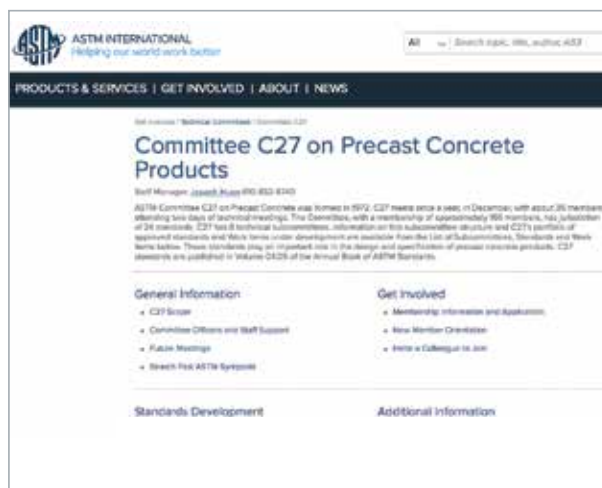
ASTM INTERNATIONAL
Helping our world work better

All Search topic, title, author, ASTM

PRODUCTS & SERVICES | GET INVOLVED | ABOUT | NEWS

Get involved / Technical Committees / Committee C27

Committee C27 on Precast Concrete Products

Staff Manager: Joseph Koury (610) 832-9740

ASTM Committee C27 on Precast Concrete was formed in 1972. C27 meets once a year, in December, with about 25 members attending two days of technical meetings. The Committee, with a membership of approximately 165 members, has jurisdiction of 24 standards. C27 has 6 technical subcommittees. Information on this subcommittee structure and C27's portfolio of approved standards and Work Items under development are available from the List of Subcommittees, Standards and Work Items below. These standards play an important role in the design and specification of precast concrete products. C27 standards are published in Volume 04.05 of the Annual Book of ASTM Standards.

General Information
• C27 Scope
• Committee Officers and Staff Support
• Future Meetings
• Search Past ASTM Symposia

Get Involved
• Membership Information and Application
• New Member Orientation
• Invite a Colleague to Join

Standards Development

Additional Information